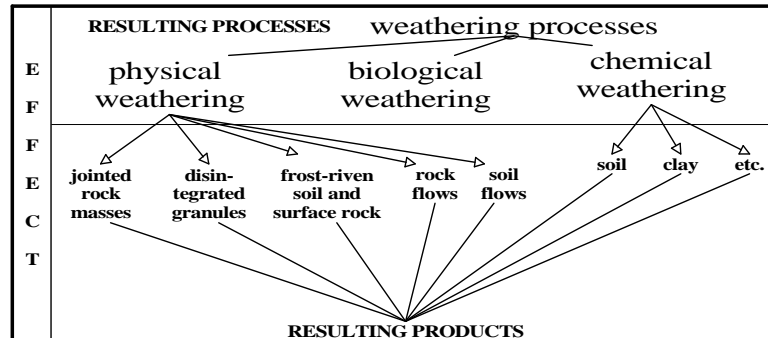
RESULTING PROCESSES

weathering processes

E F F E C T

physical weathering

biological weathering

chemical weathering

jointed rock masses

disintegrated granules

frost-riven soil and surface rock

rock flows

soil flows

soil

clay

etc.

RESULTING PRODUCTS